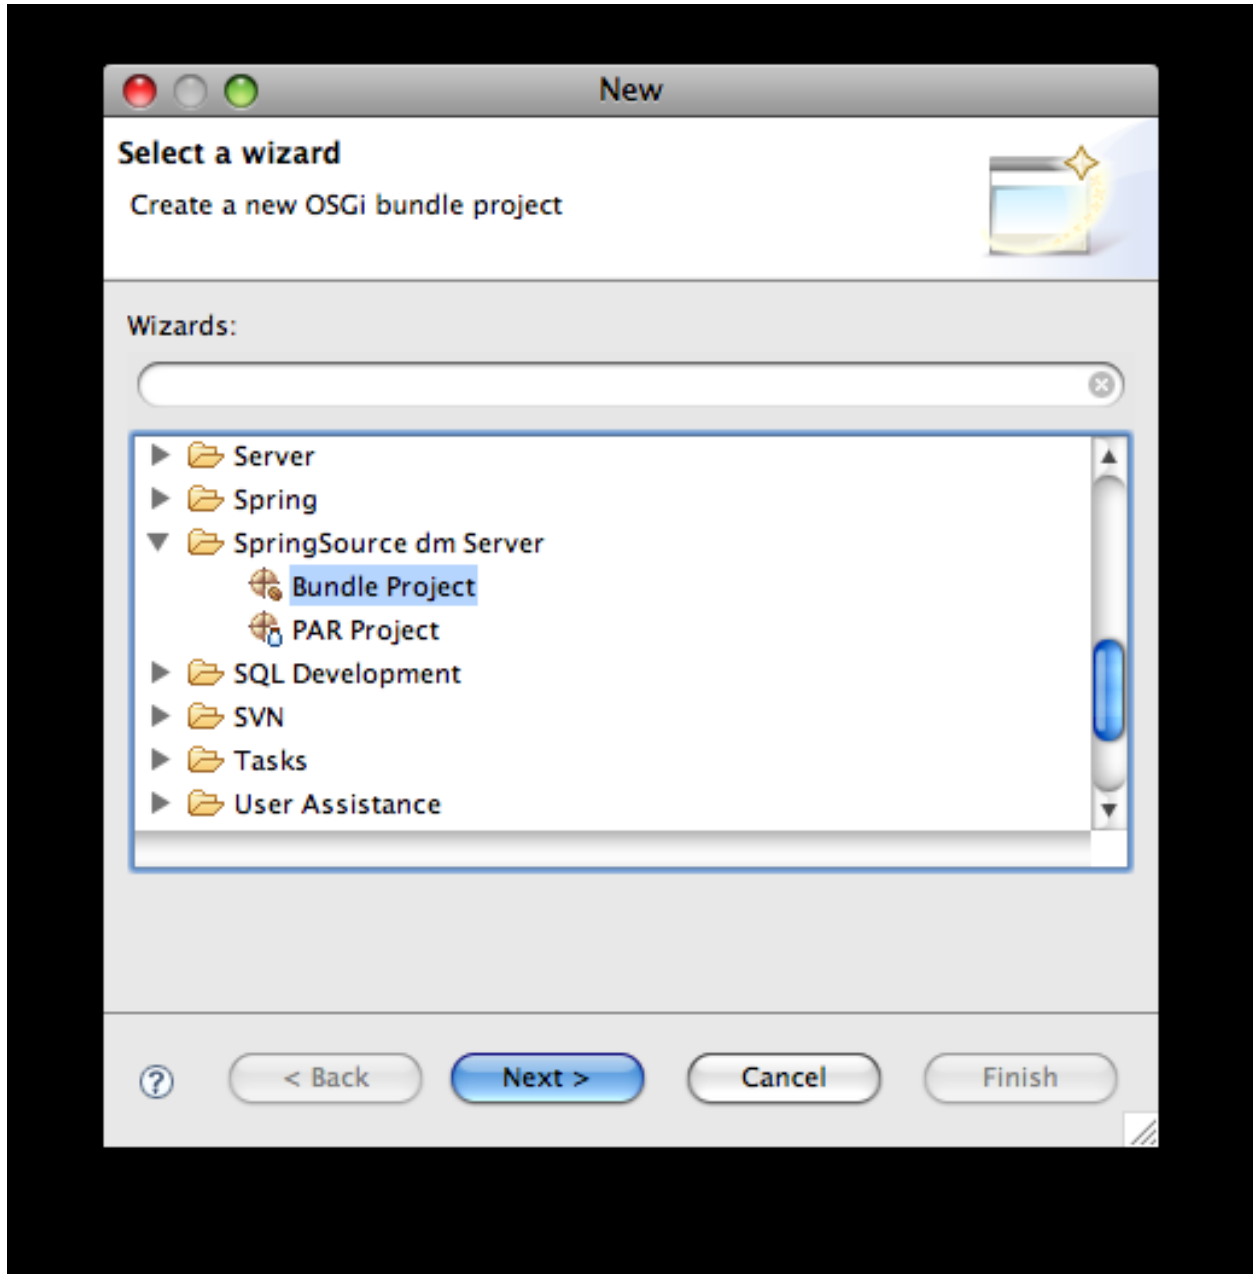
New

Select a wizard

Create a new OSGi bundle project

Wizards:

Server
Spring
SpringSource dm Server
Bundle Project
PAR Project
SQL Development
SVN
Tasks
User Assistance

?
< Back
Next >
Cancel
Finish